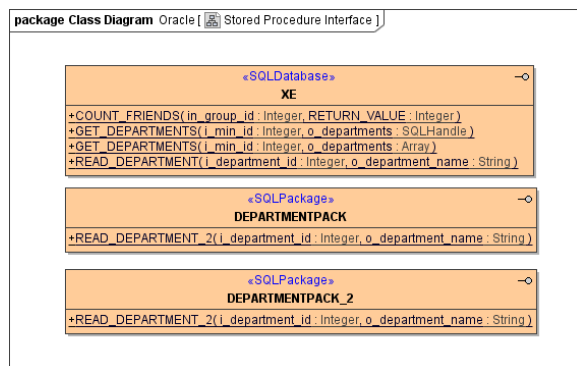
package Class Diagram Oracle [ Stored Procedure Interface ]

«SQLDatabase»
XE

+COUNT_FRIENDS( in_group_id : Integer, RETURN_VALUE : Integer )
+GET_DEPARTMENTS( i_min_id : Integer, o_departments : SQLHandle )
+GET_DEPARTMENTS( i_min_id : Integer, o_departments : Array )
+READ_DEPARTMENT( i_department_id : Integer, o_department_name : String )

«SQLPackage»
DEPARTMENTPACK

+READ_DEPARTMENT_2( i_department_id : Integer, o_department_name : String )

«SQLPackage»
DEPARTMENTPACK_2

+READ_DEPARTMENT_2( i_department_id : Integer, o_department_name : String )